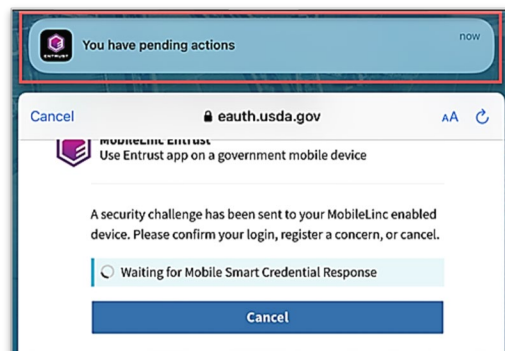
ENTRUST
You have pending actions
now

Cancel
eauth.usda.gov
AA

MobileLinc Entrust
Use Entrust app on a government mobile device

A security challenge has been sent to your MobileLinc enabled device. Please confirm your login, register a concern, or cancel.

Waiting for Mobile Smart Credential Response

Cancel